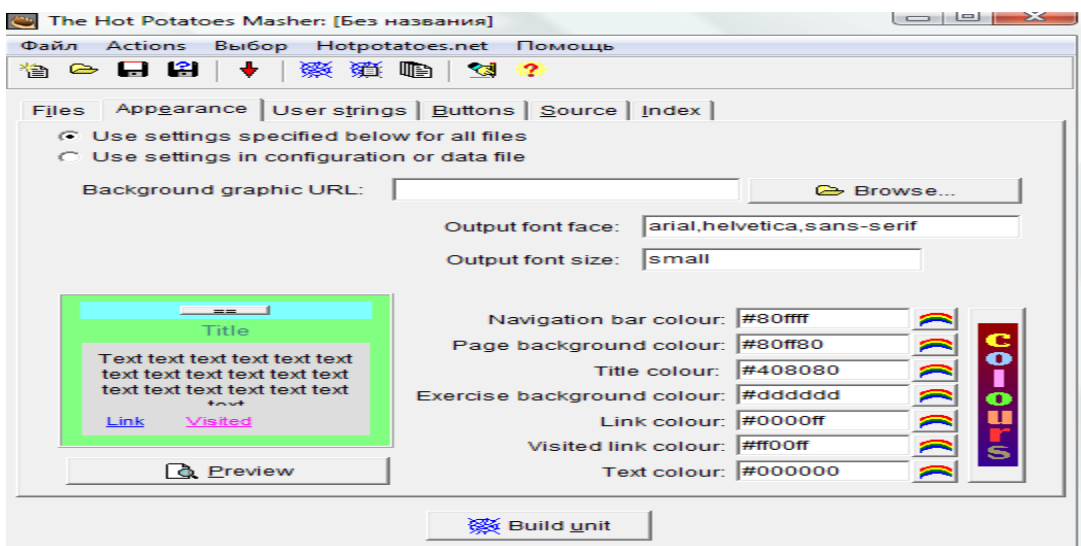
The Hot Potatoes Masher: [Без названия]

Файл Actions Выбор Hotpotatoes.net Помощь

Files | Appearance | User strings | Buttons | Source | Index

Use settings specified below for all files
Use settings in configuration or data file

Background graphic URL:
Browse...

Output font face: arial,helvetica,sans-serif
Output font size: small

==
Title
Text text text text text text text text text text text text text text text text text text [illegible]
Link Visited

Preview

Navigation bar colour: #80ffff
Page background colour: #80ff80
Title colour: #408080
Exercise background colour: #dddddd
Link colour: #0000ff
Visited link colour: #ff00ff
Text colour: #000000

Colours

Build unit